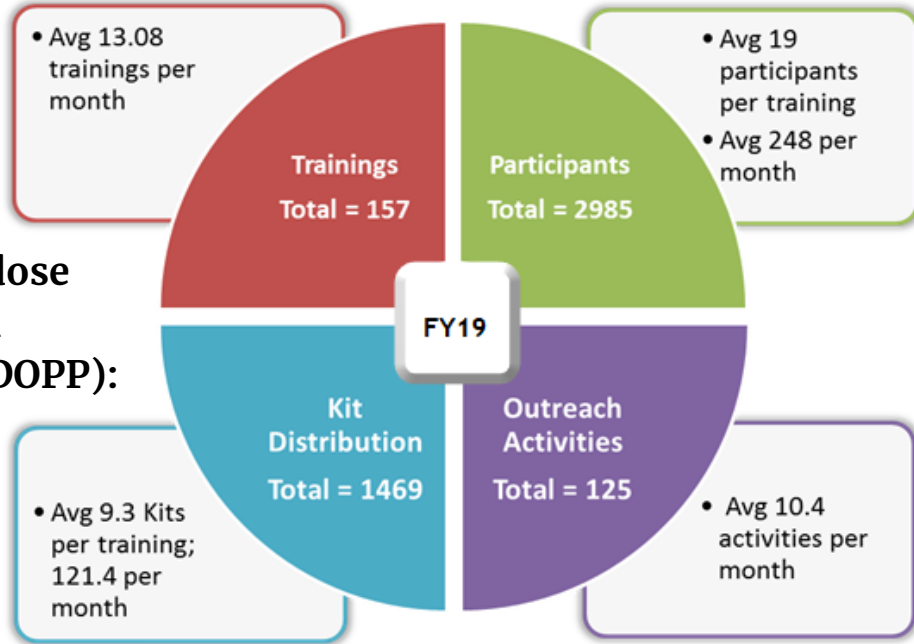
• Avg 13.08 trainings per month

Trainings
Total = 157

Participants
Total = 2985

• Avg 19 participants per training
• Avg 248 per month

lose
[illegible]
OOPP):

FY19

Kit Distribution
Total = 1469

Outreach Activities
Total = 125

• Avg 9.3 Kits per training; 121.4 per month

• Avg 10.4 activities per month